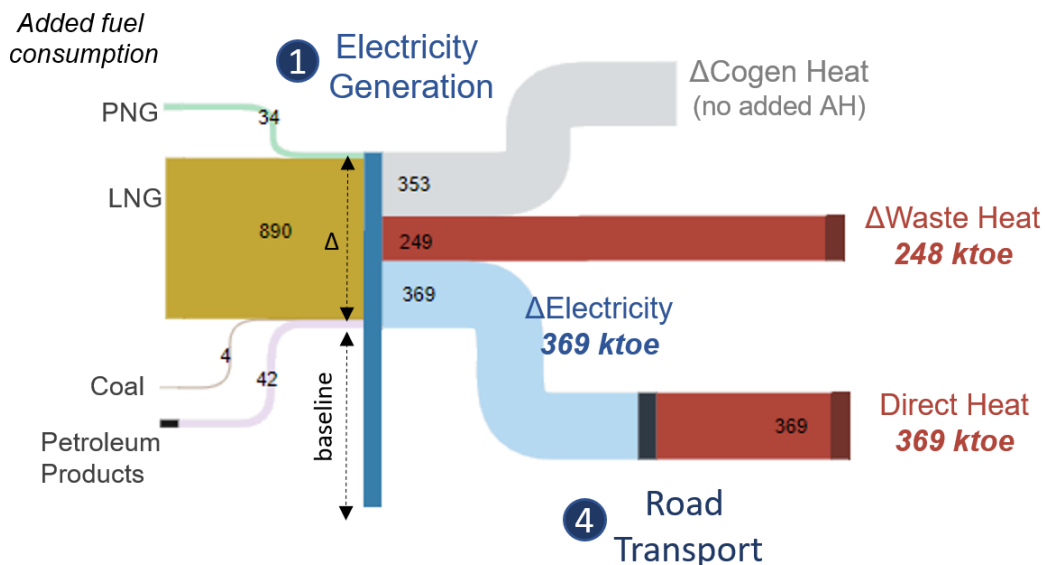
Added fuel consumption

1 Electricity Generation

PNG 34

LNG 890

Δ

Coal 4

Petroleum Products 42

baseline

353

249

369

ΔCogen Heat (no added AH)

ΔWaste Heat 248 ktoe

ΔElectricity 369 ktoe

369

Direct Heat 369 ktoe

4 Road Transport